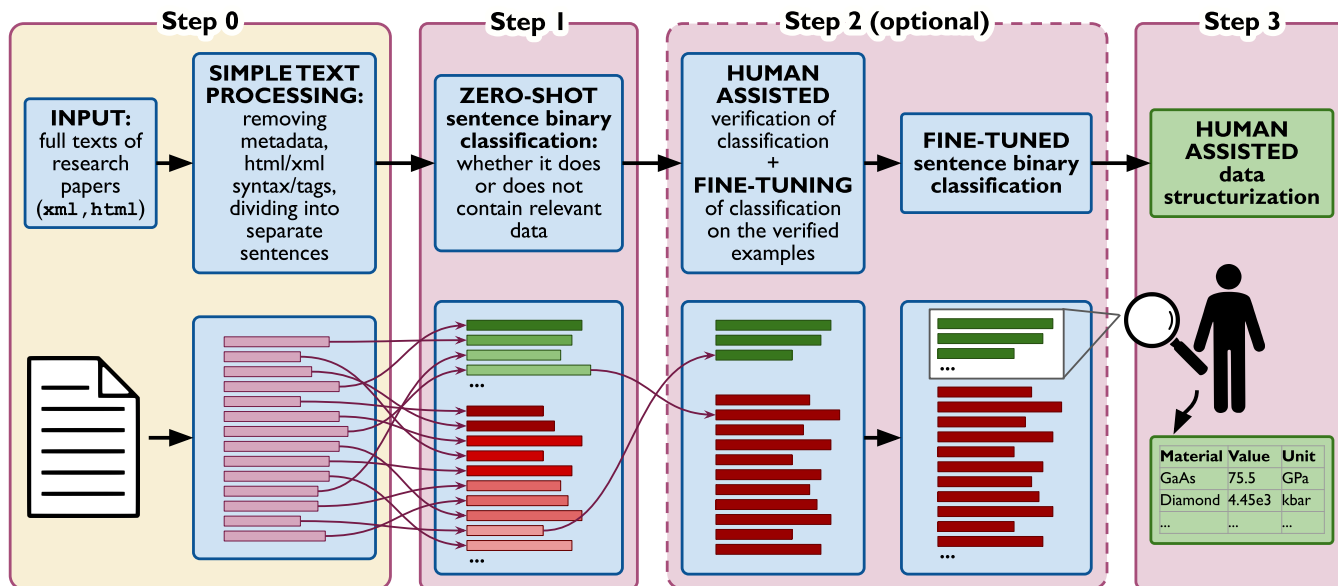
Step 0

INPUT: full texts of research papers (xml, html)

SIMPLE TEXT PROCESSING: removing metadata, html/xml syntax/tags, dividing into separate sentences

Step 1

ZERO-SHOT sentence binary classification: whether it does or does not contain relevant data

...

...

Step 2 (optional)

HUMAN ASSISTED verification of classification + FINE-TUNING of classification on the verified examples

FINE-TUNED sentence binary classification

...

...

Step 3

HUMAN ASSISTED data structurization

| Material | Value | Unit |
|---|---|---|
| GaAs | 75.5 | GPa |
| Diamond | 4.45e3 | kbar |
| ... | ... | ... |